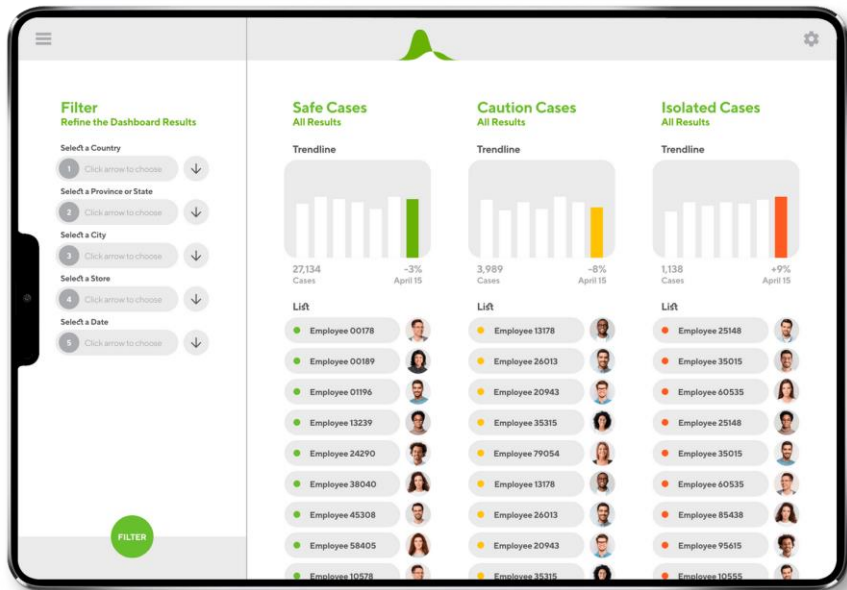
Filter
Refine the Dashboard Results

Select a Country
1 Click arrow to choose

Select a Province or State
2 Click arrow to choose

Select a City
3 Click arrow to choose

Select a Store
4 Click arrow to choose

Select a Date
5 Click arrow to choose

FILTER

Safe Cases
All Results

Trendline

27,134 Cases
-3% April 15

List

Employee 00178
Employee 00189
Employee 01196
Employee 13239
Employee 24290
Employee 38040
Employee 45308
Employee 58405
Employee 10578

Caution Cases
All Results

Trendline

3,989 Cases
-8% April 15

List

Employee 13178
Employee 26013
Employee 20943
Employee 35315
Employee 79054
Employee 13178
Employee 26013
Employee 20943
Employee 35315

Isolated Cases
All Results

Trendline

1,138 Cases
+9% April 15

List

Employee 25148
Employee 35015
Employee 60535
Employee 25148
Employee 35015
Employee 60535
Employee 85438
Employee 95615
Employee 10555